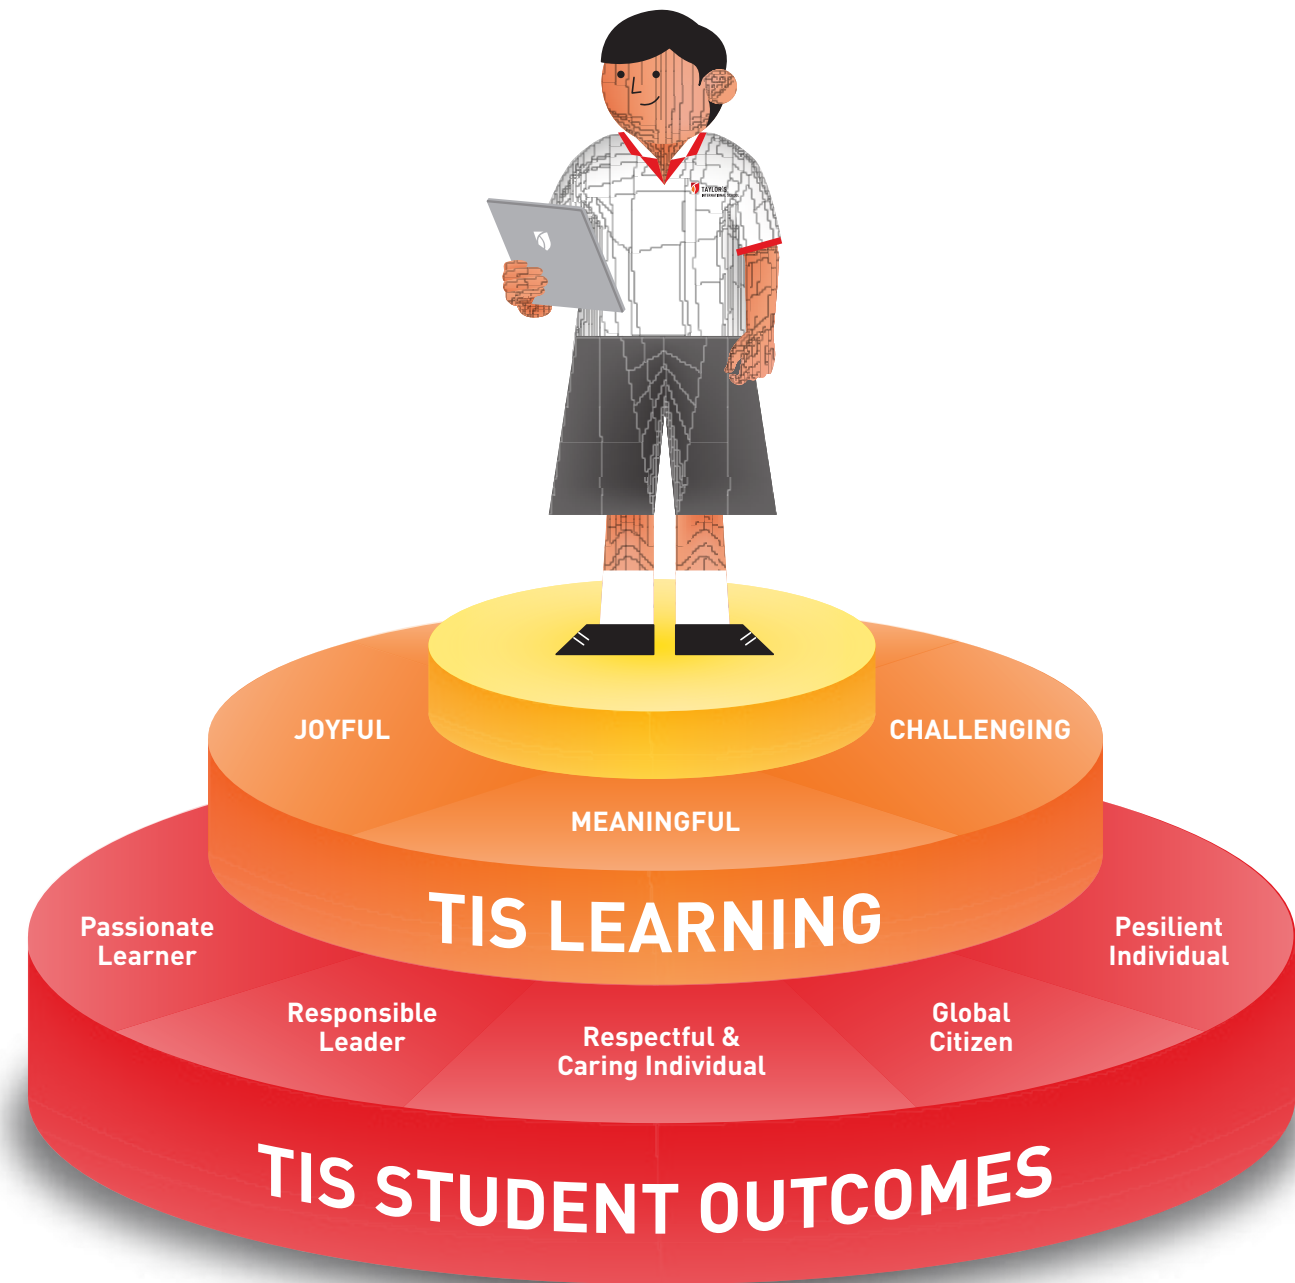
TAYLOR'S INTERNATIONAL SCHOOL

JOYFUL

CHALLENGING

MEANINGFUL

TIS LEARNING

Passionate Learner

Pesilient Individual

Responsible Leader

Respectful & Caring Individual

Global Citizen

TIS STUDENT OUTCOMES